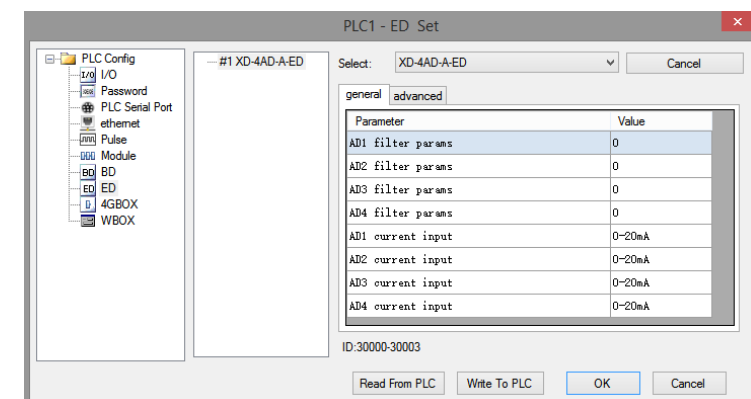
PLC1 - ED Set

PLC Config
I/O
Password
PLC Serial Port
ethernet
Pulse
Module
BD
ED
4GBOX
WBOX

#1 XD-4AD-A-ED

Select: XD-4AD-A-ED

Cancel

general advanced

| Parameter | Value |
|---|---|
| AD1 filter params | 0 |
| AD2 filter params | 0 |
| AD3 filter params | 0 |
| AD4 filter params | 0 |
| AD1 current input | 0-20mA |
| AD2 current input | 0-20mA |
| AD3 current input | 0-20mA |
| AD4 current input | 0-20mA |

ID:30000-30003

Read From PLC Write To PLC OK Cancel